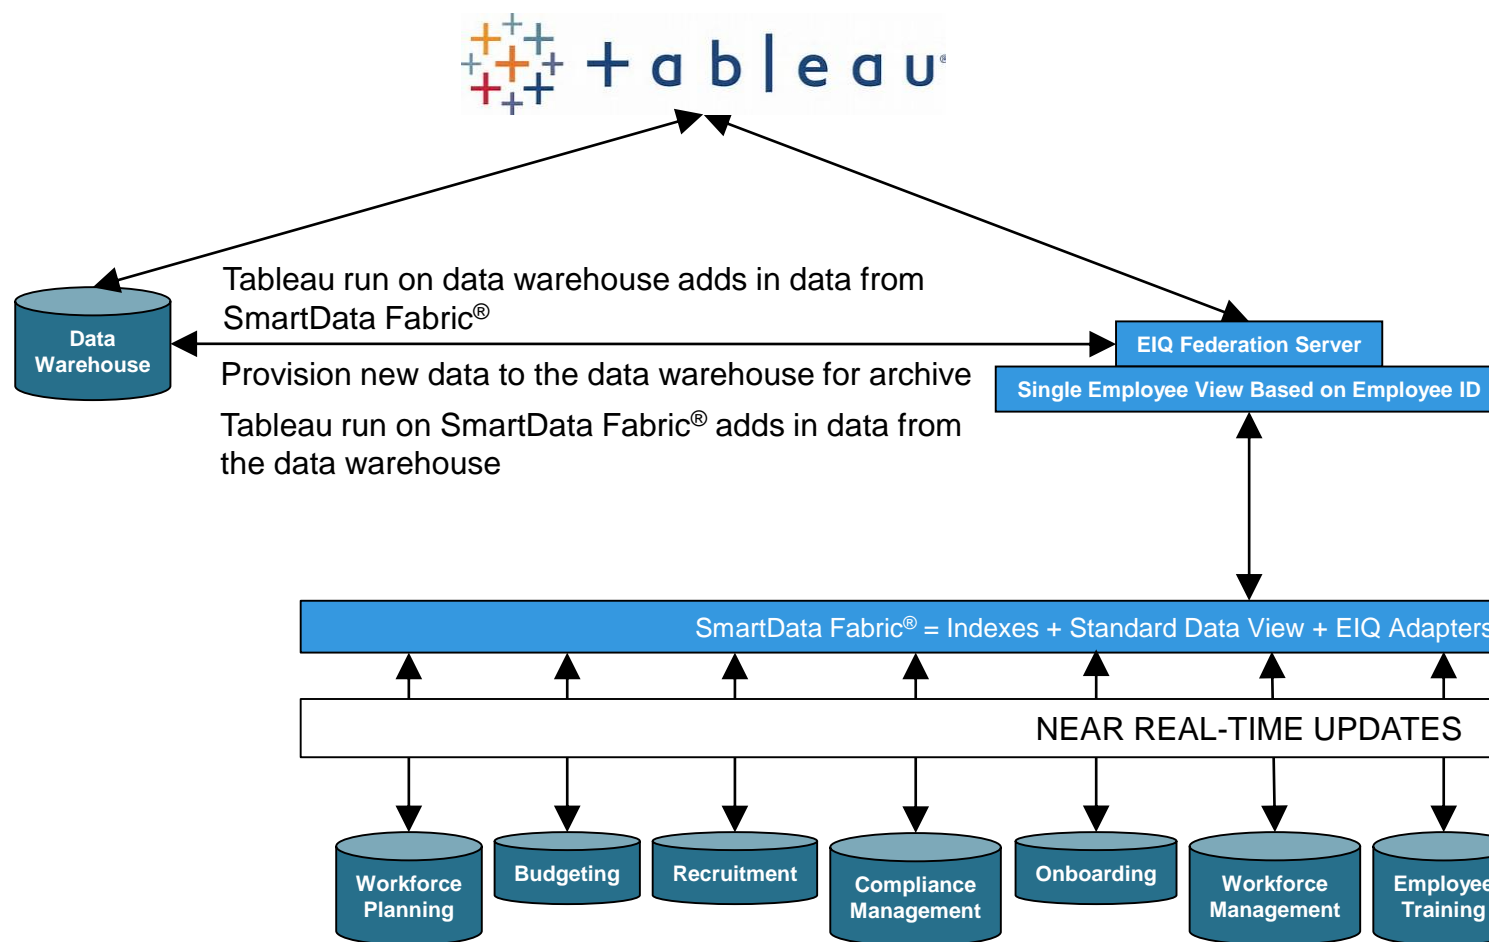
+ a b | e a u

Data Warehouse

Tableau run on data warehouse adds in data from SmartData Fabric®

Provision new data to the data warehouse for archive

Tableau run on SmartData Fabric® adds in data from the data warehouse

EIQ Federation Server

Single Employee View Based on Employee ID

SmartData Fabric® = Indexes + Standard Data View + EIQ Adapters

NEAR REAL-TIME UPDATES

Workforce Planning

Budgeting

Recruitment

Compliance Management

Onboarding

Workforce Management

Employee Training